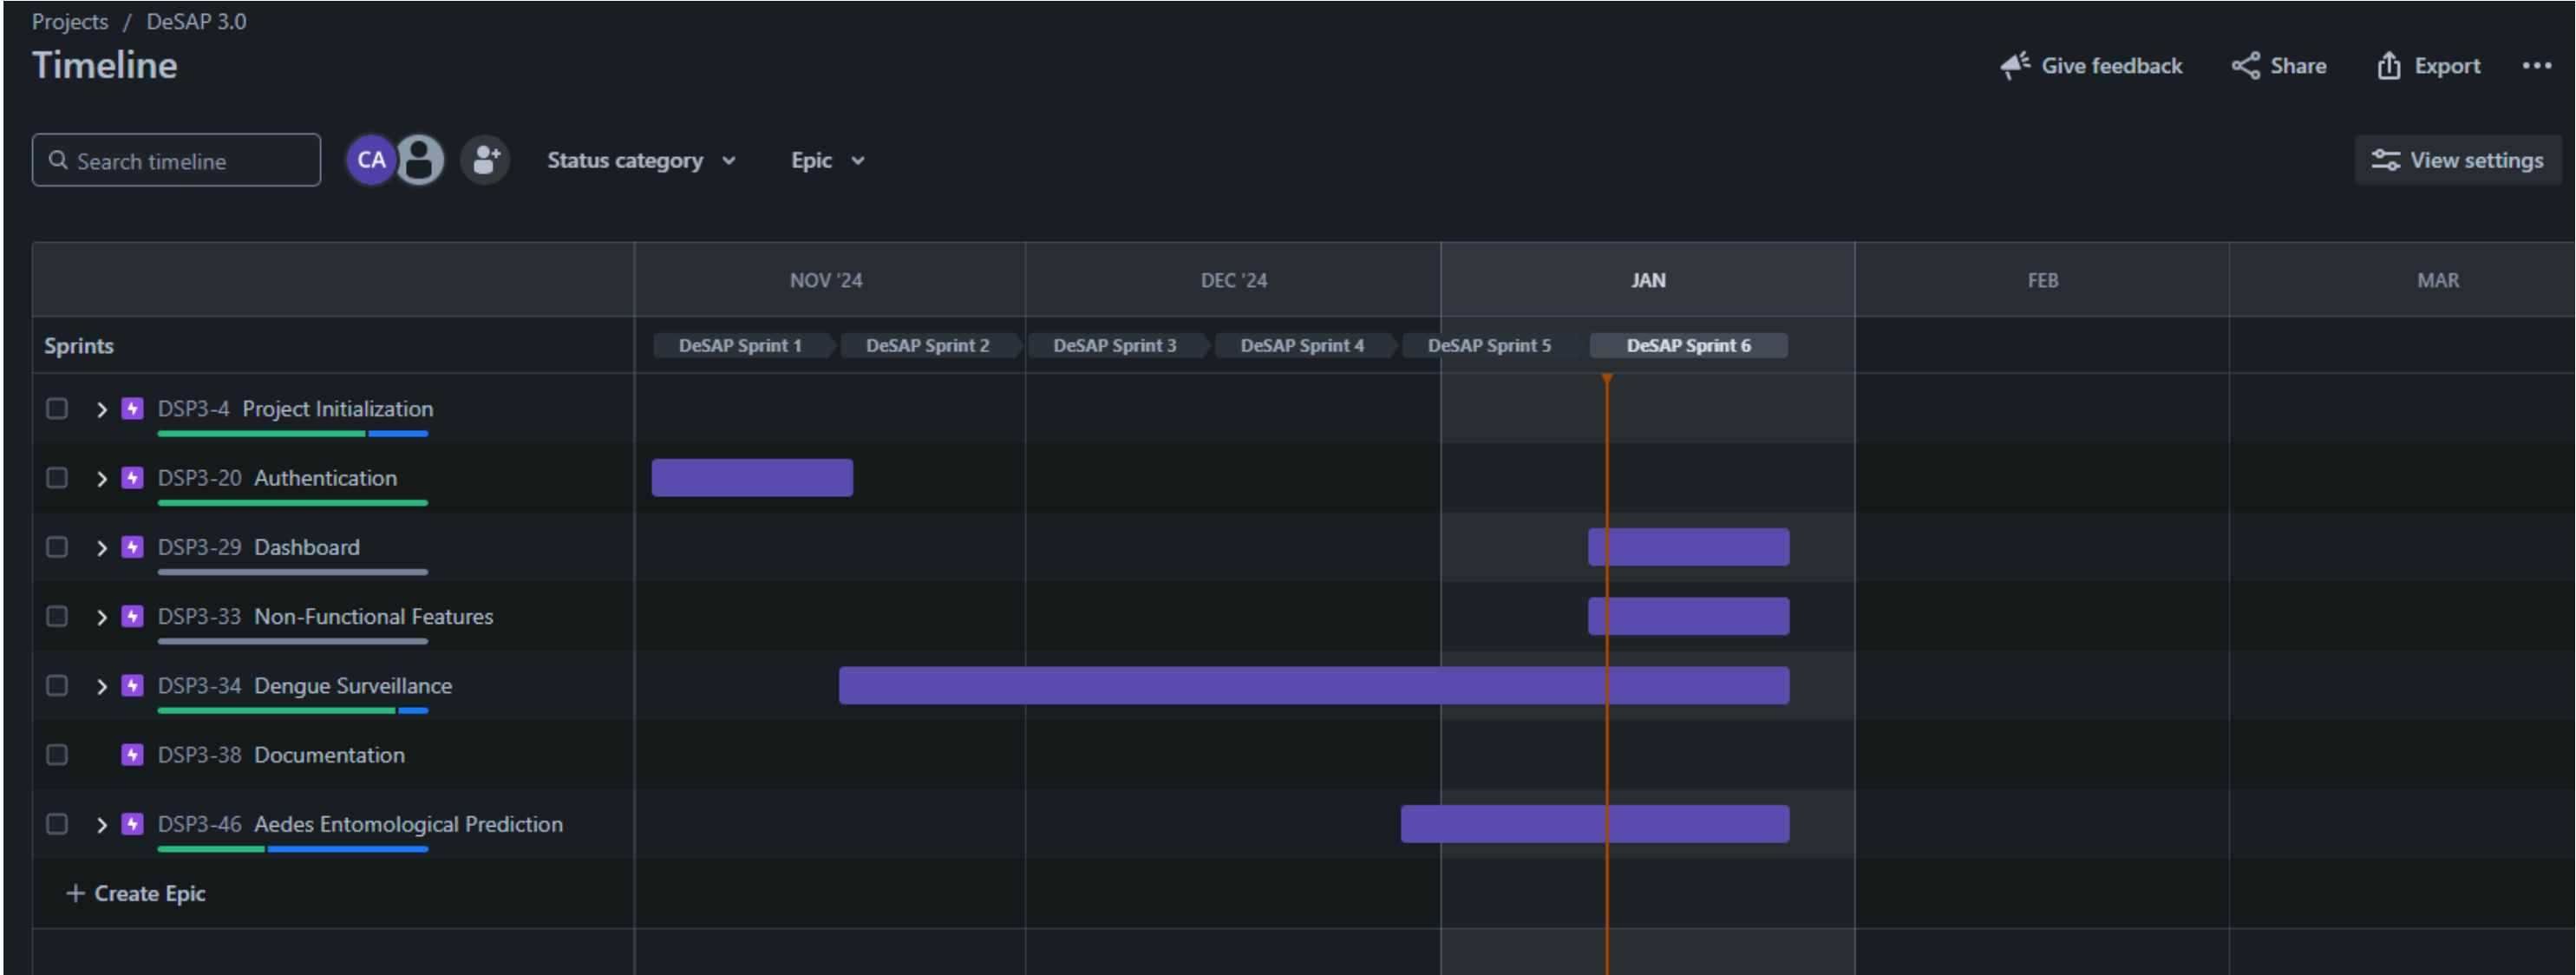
Projects / DeSAP 3.0

Timeline

Give feedback Share Export •••

Search timeline

CA

Status category Epic

View settings

| | NOV '24 | DEC '24 | JAN | FEB | MAR |
|---|---|---|---|---|---|
| Sprints | DeSAP Sprint 1 DeSAP Sprint 2 | DeSAP Sprint 3 DeSAP Sprint 4 | DeSAP Sprint 5 DeSAP Sprint 6 | | |

DSP3-4 Project Initialization

DSP3-20 Authentication

DSP3-29 Dashboard

DSP3-33 Non-Functional Features

DSP3-34 Dengue Surveillance

DSP3-38 Documentation

DSP3-46 Aedes Entomological Prediction

+ Create Epic